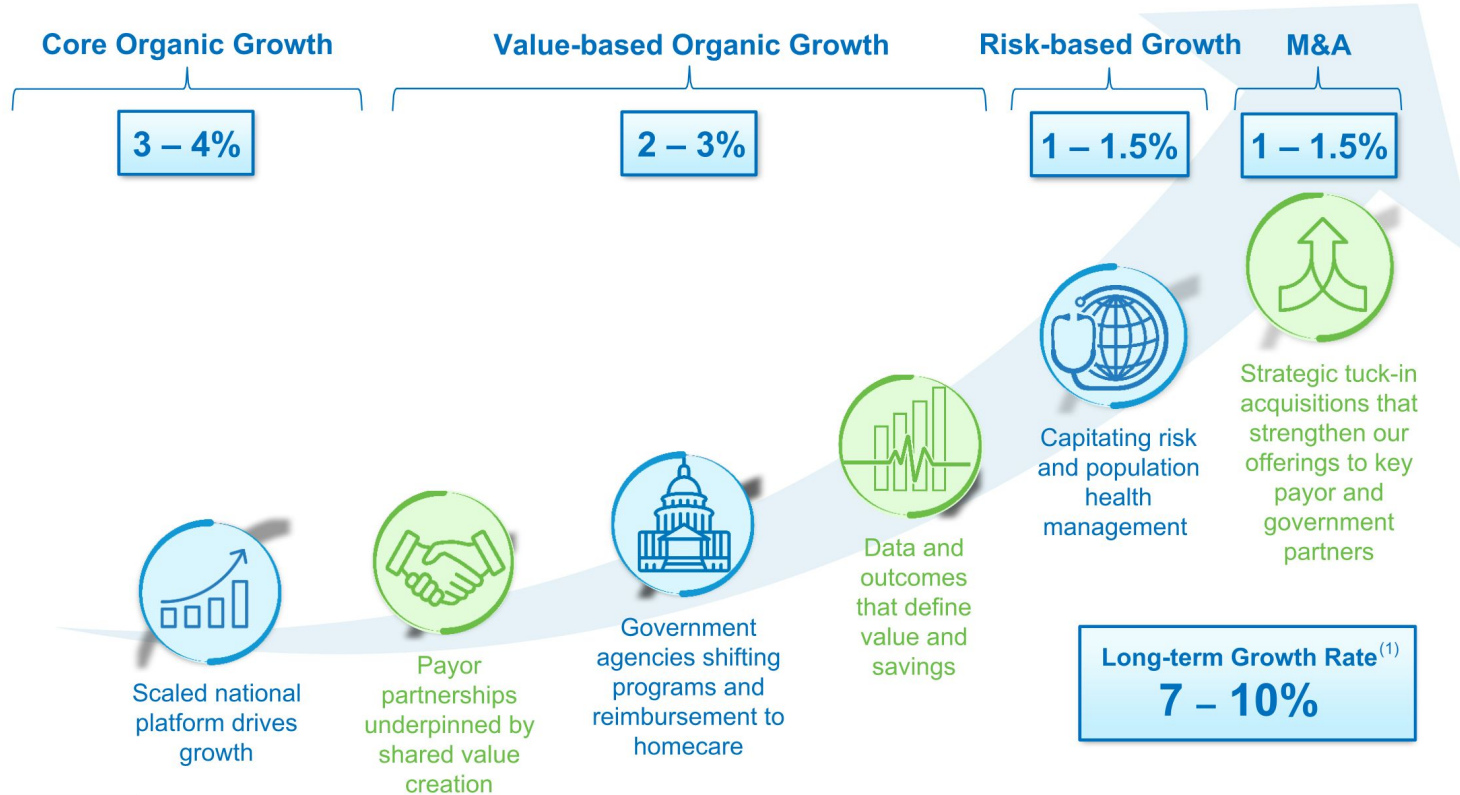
Core Organic Growth

3 – 4%

Value-based Organic Growth

2 – 3%

Risk-based Growth

1 – 1.5%

M&A

1 – 1.5%

Scaled national platform drives growth

Payor partnerships underpinned by shared value creation

Government agencies shifting programs and reimbursement to homecare

Data and outcomes that define value and savings

Capitating risk and population health management

Strategic tuck-in acquisitions that strengthen our offerings to key payor and government partners

Long-term Growth Rate$^{(1)}$
7 – 10%